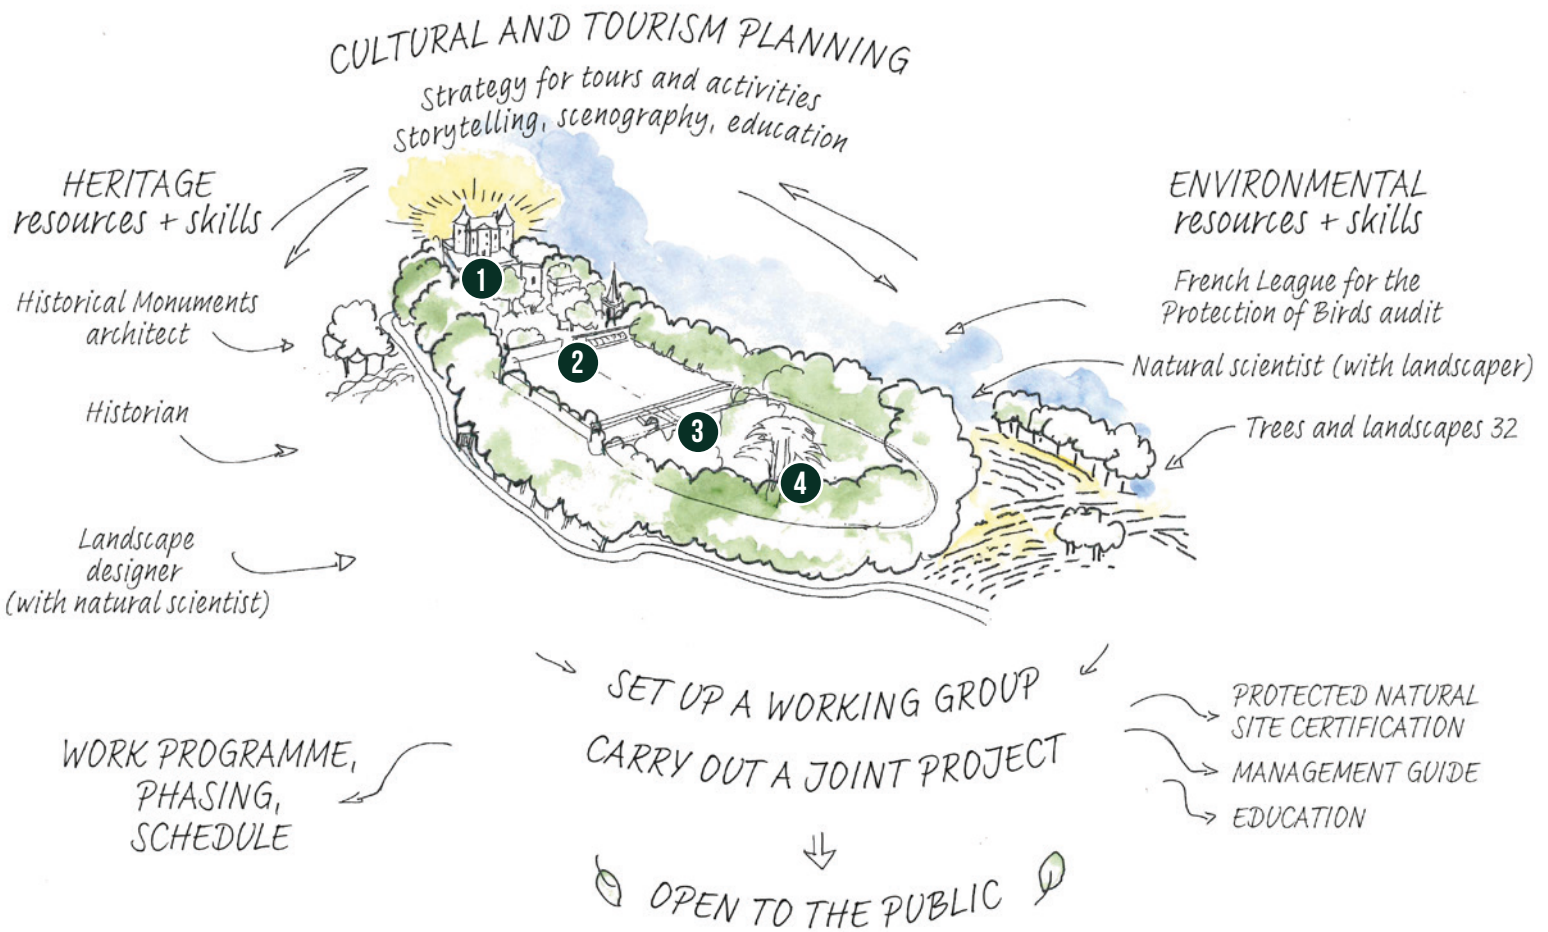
CULTURAL AND TOURISM PLANNING
Strategy for tours and activities
Storytelling, scenography, education

HERITAGE
resources + skills

Historical Monuments architect

Historian

Landscape designer (with natural scientist)

ENVIRONMENTAL
resources + skills

French League for the Protection of Birds audit

Natural scientist (with landscaper)

Trees and landscapes 32

1
2
3
4

SET UP A WORKING GROUP
CARRY OUT A JOINT PROJECT

WORK PROGRAMME, PHASING, SCHEDULE

PROTECTED NATURAL SITE CERTIFICATION
MANAGEMENT GUIDE
EDUCATION

OPEN TO THE PUBLIC